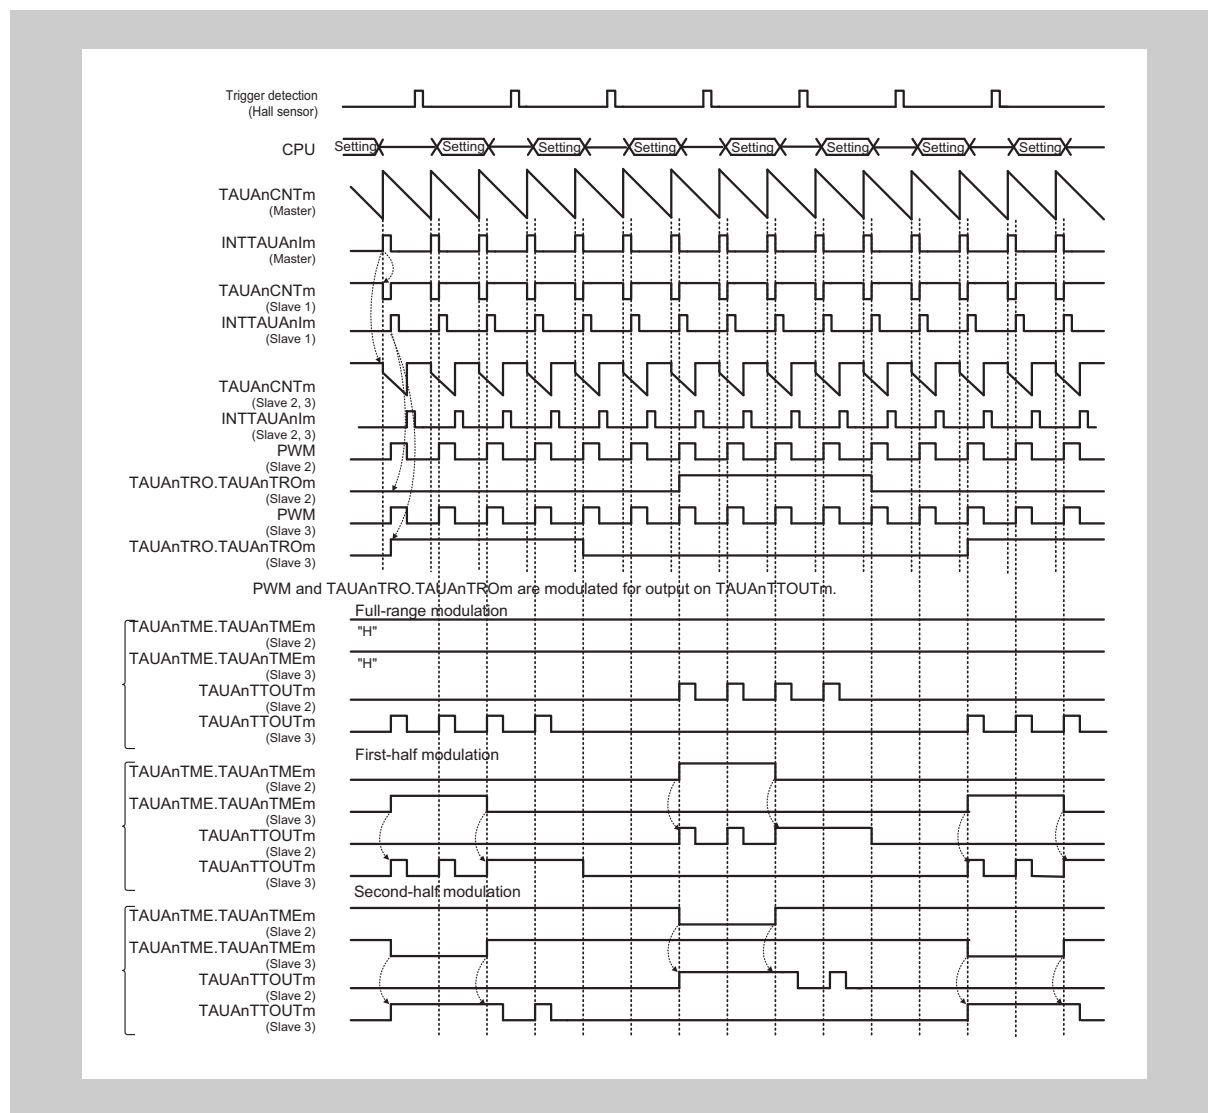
Trigger detection
(Hall sensor)

CPU

Setting Setting Setting Setting Setting Setting Setting Setting

TAUAnCNTm
(Master)

INTTAUAnIm
(Master)

TAUAnCNTm
(Slave 1)

INTTAUAnIm
(Slave 1)

TAUAnCNTm
(Slave 2, 3)

INTTAUAnIm
(Slave 2, 3)

PWM
(Slave 2)

TAUAnTRO.TAUAnTROm
(Slave 2)

PWM
(Slave 3)

TAUAnTRO.TAUAnTROm
(Slave 3)

PWM and TAUAnTRO.TAUAnTROm are modulated for output on TAUAnTTOUTm.

Full-range modulation

TAUAnTME.TAUAnTMEm
(Slave 2)

"H"

TAUAnTME.TAUAnTMEm
(Slave 3)

"H"

TAUAnTTOUTm
(Slave 2)

TAUAnTTOUTm
(Slave 3)

First-half modulation

TAUAnTME.TAUAnTMEm
(Slave 2)

TAUAnTME.TAUAnTMEm
(Slave 3)

TAUAnTTOUTm
(Slave 2)

TAUAnTTOUTm
(Slave 3)

Second-half modulation

TAUAnTME.TAUAnTMEm
(Slave 2)

TAUAnTME.TAUAnTMEm
(Slave 3)

TAUAnTTOUTm
(Slave 2)

TAUAnTTOUTm
(Slave 3)